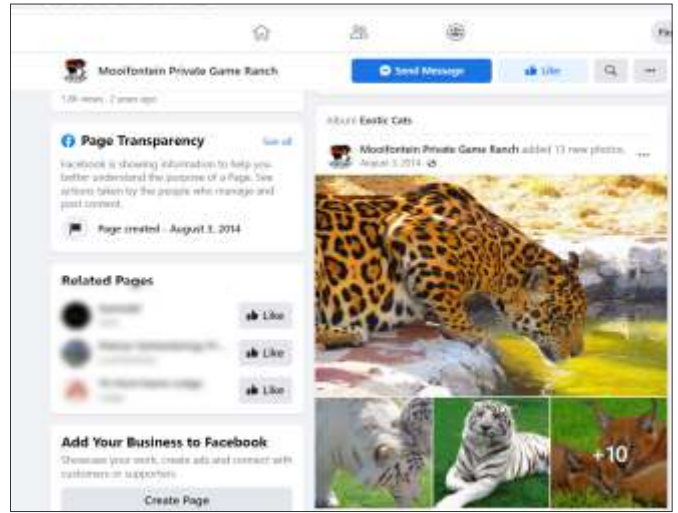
Fa

Mooifontein Private Game Ranch

Send Message

Like

1.0k views · 2 years ago

Page Transparency

See all

Facebook is showing information to help you better understand the purpose of a Page. See actions taken by the people who manage and post content.

Page created - August 3, 2014

Related Pages

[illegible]

Like

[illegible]

Like

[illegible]

Like

Add Your Business to Facebook

Showcase your work, create ads and connect with customers or supporters.

Create Page

Album: Exotic Cats

Mooifontein Private Game Ranch added 13 new photos.

August 3, 2014

+10